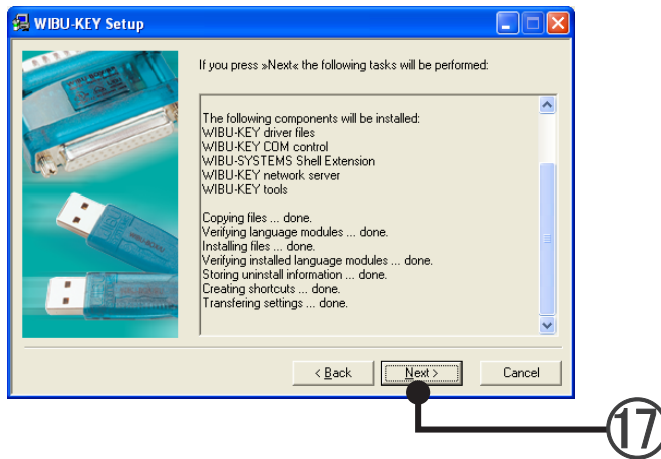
WIBU-KEY Setup

If you press »Next« the following tasks will be performed:

The following components will be installed:
WIBU-KEY driver files
WIBU-KEY COM control
WIBU-SYSTEMS Shell Extension
WIBU-KEY network server
WIBU-KEY tools

Copying files ... done.
Verifying language modules ... done.
Installing files ... done.
Verifying installed language modules ... done.
Storing uninstall information ... done.
Creating shortcuts ... done.
Transfering settings ... done.

< Back | Next > | Cancel

17